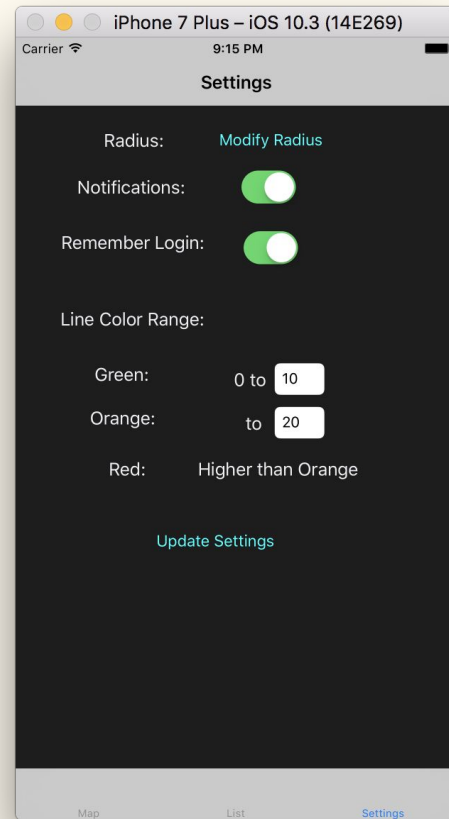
iPhone 7 Plus – iOS 10.3 (14E269)
Carrier
9:15 PM
Settings

Radius: Modify Radius
Notifications:
Remember Login:

Line Color Range:

Green: 0 to 10
Orange: to 20
Red: Higher than Orange

Update Settings

Map
List
Settings